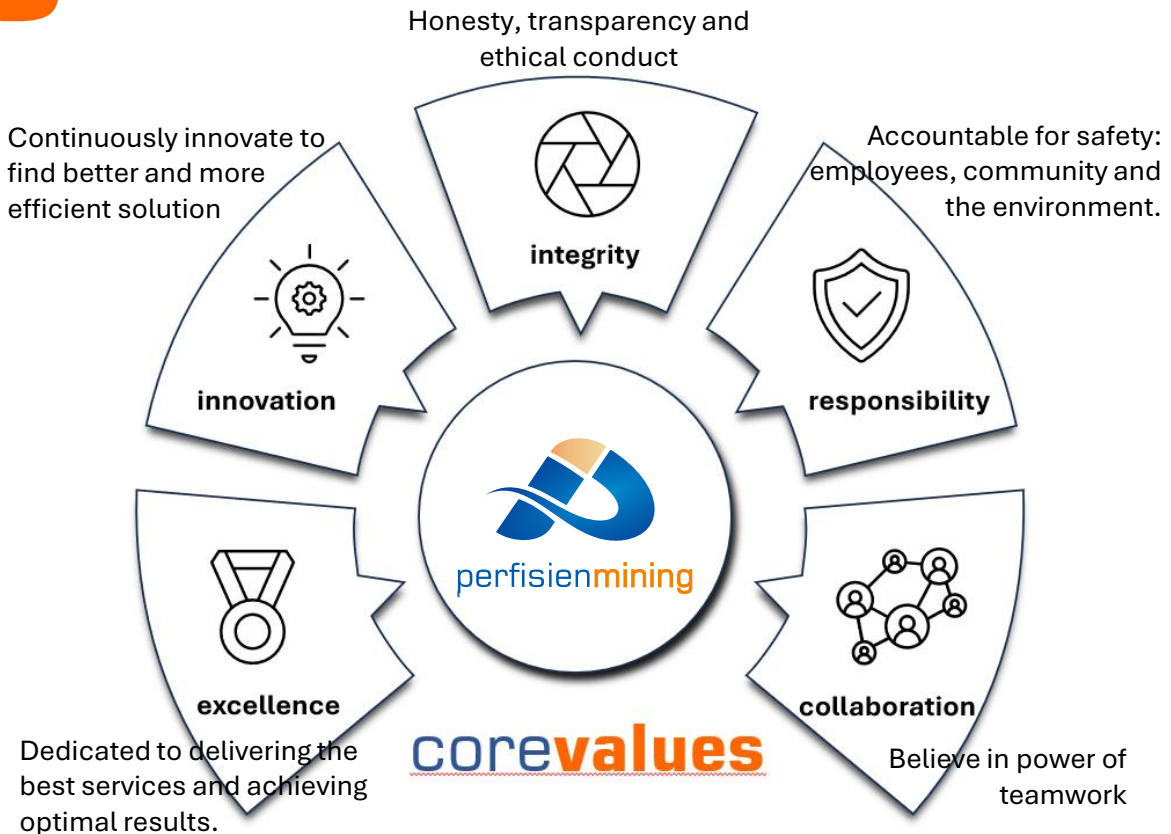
Honesty, transparency and ethical conduct

Continuously innovate to find better and more efficient solution

Accountable for safety: employees, community and the environment.

integrity

innovation

responsibility

perfisienmining

excellence

collaboration

Dedicated to delivering the best services and achieving optimal results.

corevalues

Believe in power of teamwork